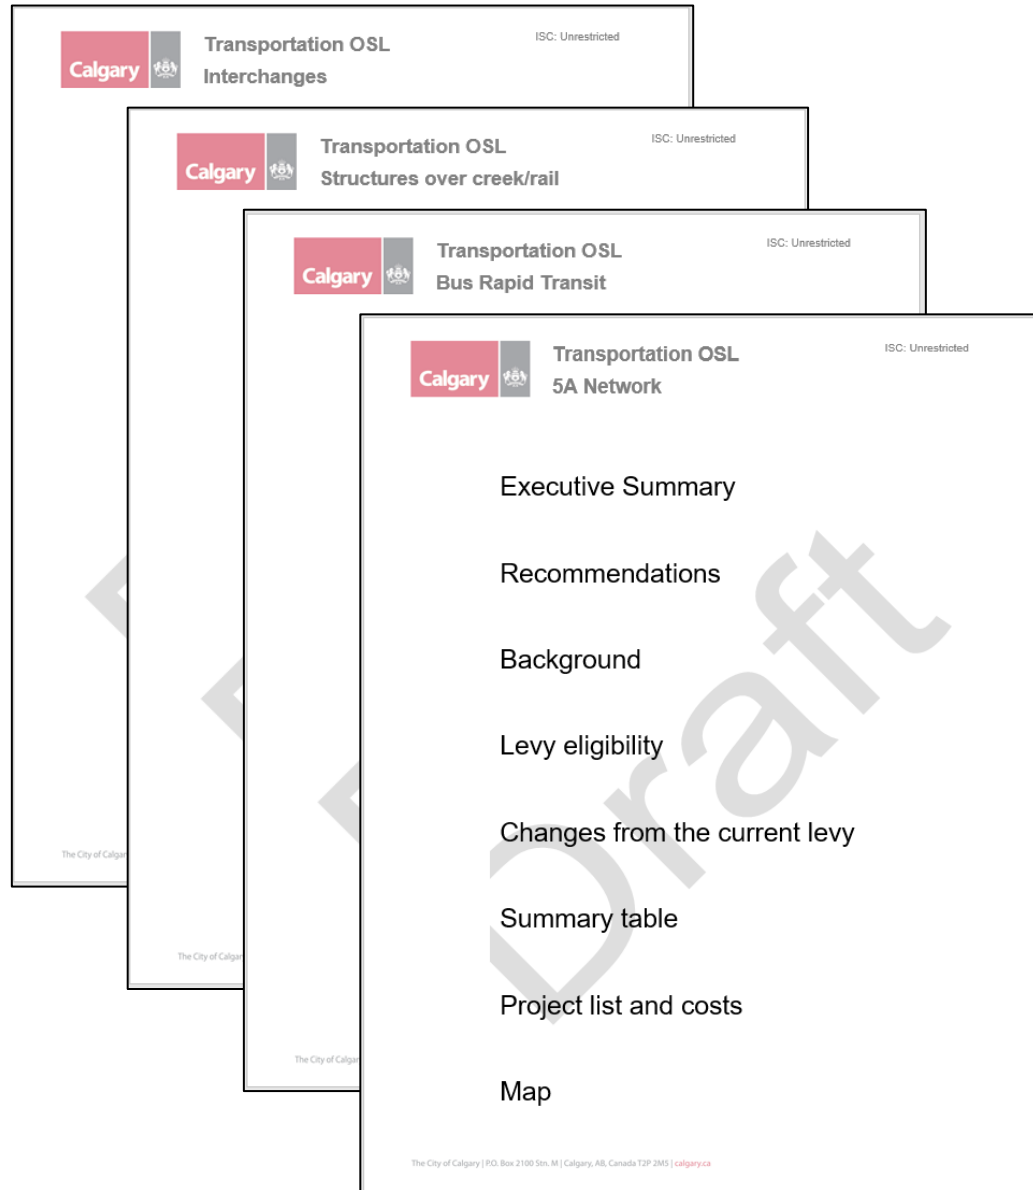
Calgary

Transportation OSL
Interchanges

ISC: Unrestricted

The City of Calgar

Calgary

Transportation OSL
Structures over creek/rail

ISC: Unrestricted

The City of Calgar

Calgary

Transportation OSL
Bus Rapid Transit

ISC: Unrestricted

The City of Calgar

Calgary

Transportation OSL
5A Network

ISC: Unrestricted

Executive Summary

Recommendations

Background

Levy eligibility

Changes from the current levy

Summary table

Project list and costs

Map

Draft

The City of Calgary | P.O. Box 2100 Stn. M | Calgary, AB, Canada T2P 2M5 | calgary.ca